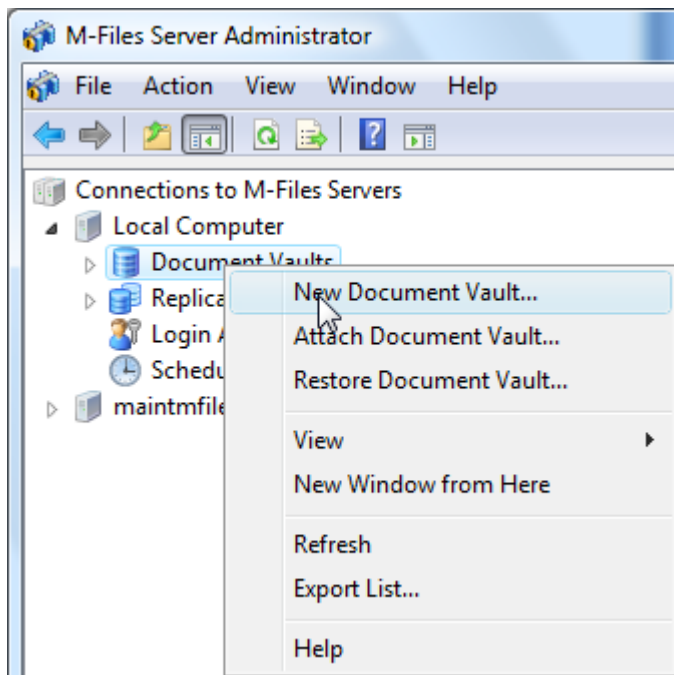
M-Files Server Administrator

File Action View Window Help

Connections to M-Files Servers
Local Computer
Document Vaults
Replica
Login A
Schedu
maintmfile

New Document Vault...
Attach Document Vault...
Restore Document Vault...
View
New Window from Here
Refresh
Export List...
Help